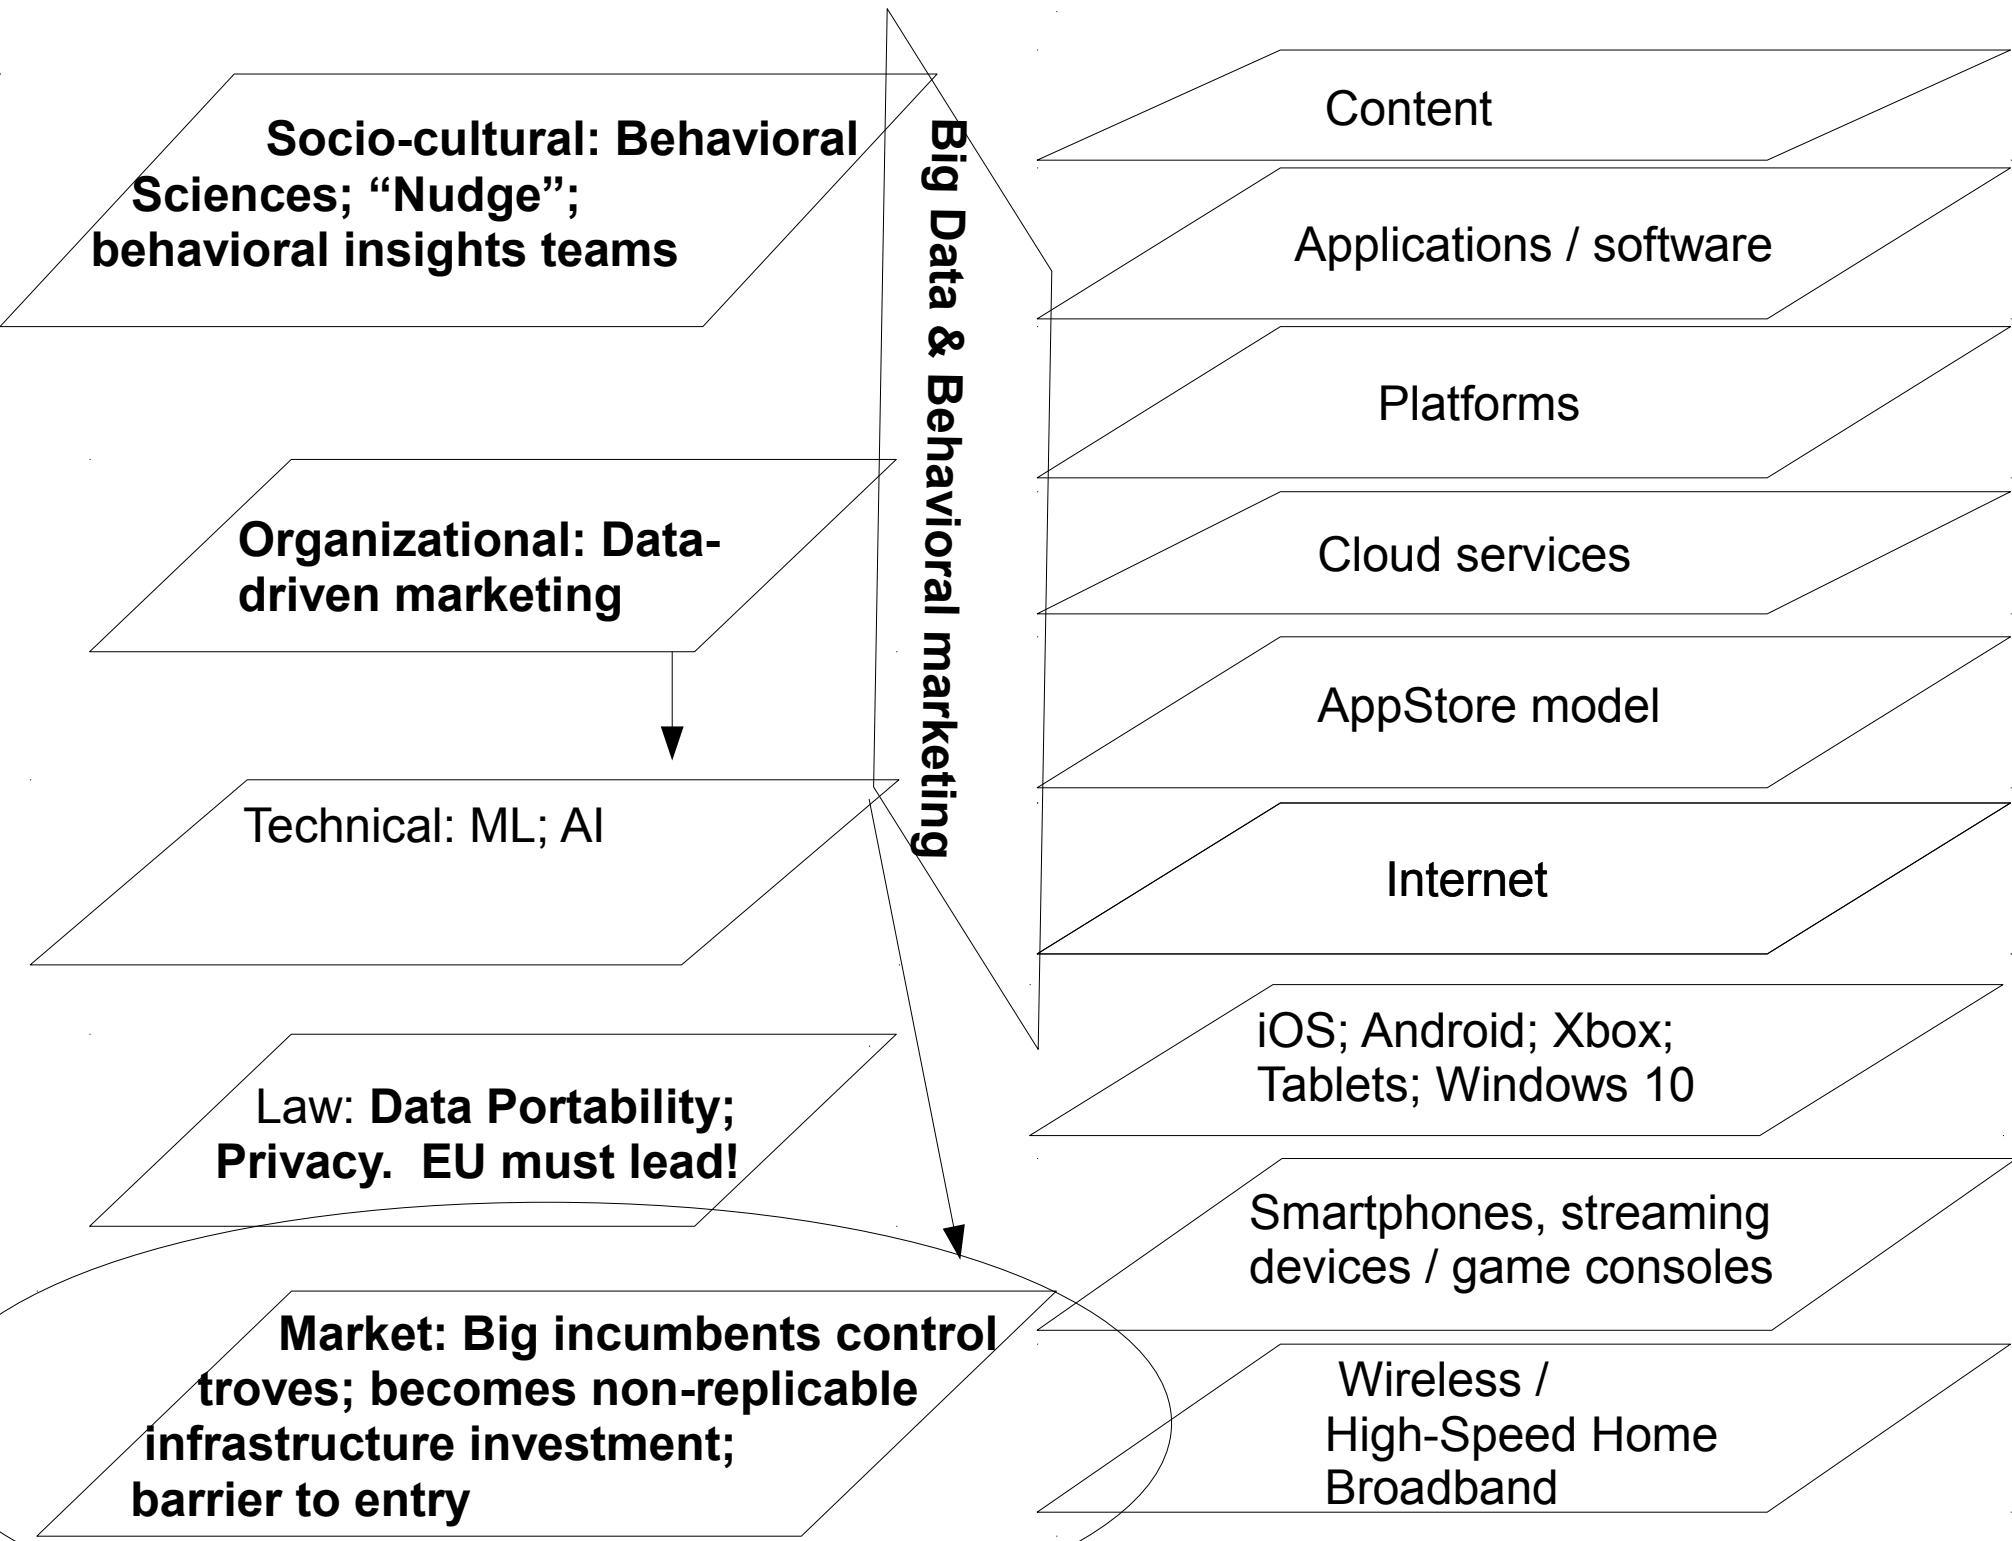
Socio-cultural: Behavioral Sciences; "Nudge"; behavioral insights teams

Organizational: Data-driven marketing

Technical: ML; AI

Law: **Data Portability; Privacy. EU must lead!**

Market: Big incumbents control troves; becomes non-replicable infrastructure investment; barrier to entry

Big Data & Behavioral marketing

Content

Applications / software

Platforms

Cloud services

AppStore model

Internet

iOS; Android; Xbox; Tablets; Windows 10

Smartphones, streaming devices / game consoles

Wireless / High-Speed Home Broadband